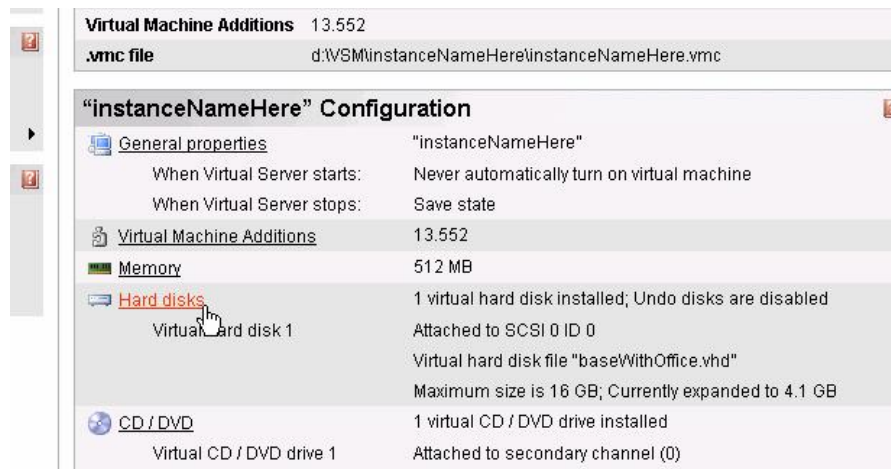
| | |
|---|---|
| Virtual Machine Additions | 13.552 |
| .vmc file | d:\VSM\instanceNameHere\instanceNameHere.vmc |

"instanceNameHere" Configuration

| | |
|---|---|
| General properties | "instanceNameHere" |
| When Virtual Server starts: | Never automatically turn on virtual machine |
| When Virtual Server stops: | Save state |
| Virtual Machine Additions | 13.552 |
| Memory | 512 MB |
| Hard disks | 1 virtual hard disk installed; Undo disks are disabled |
| Virtual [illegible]ard disk 1 | Attached to SCSI 0 ID 0 |
| | Virtual hard disk file "baseWithOffice.vhd" |
| | Maximum size is 16 GB; Currently expanded to 4.1 GB |
| CD / DVD | 1 virtual CD / DVD drive installed |
| Virtual CD / DVD drive 1 | Attached to secondary channel (0) |